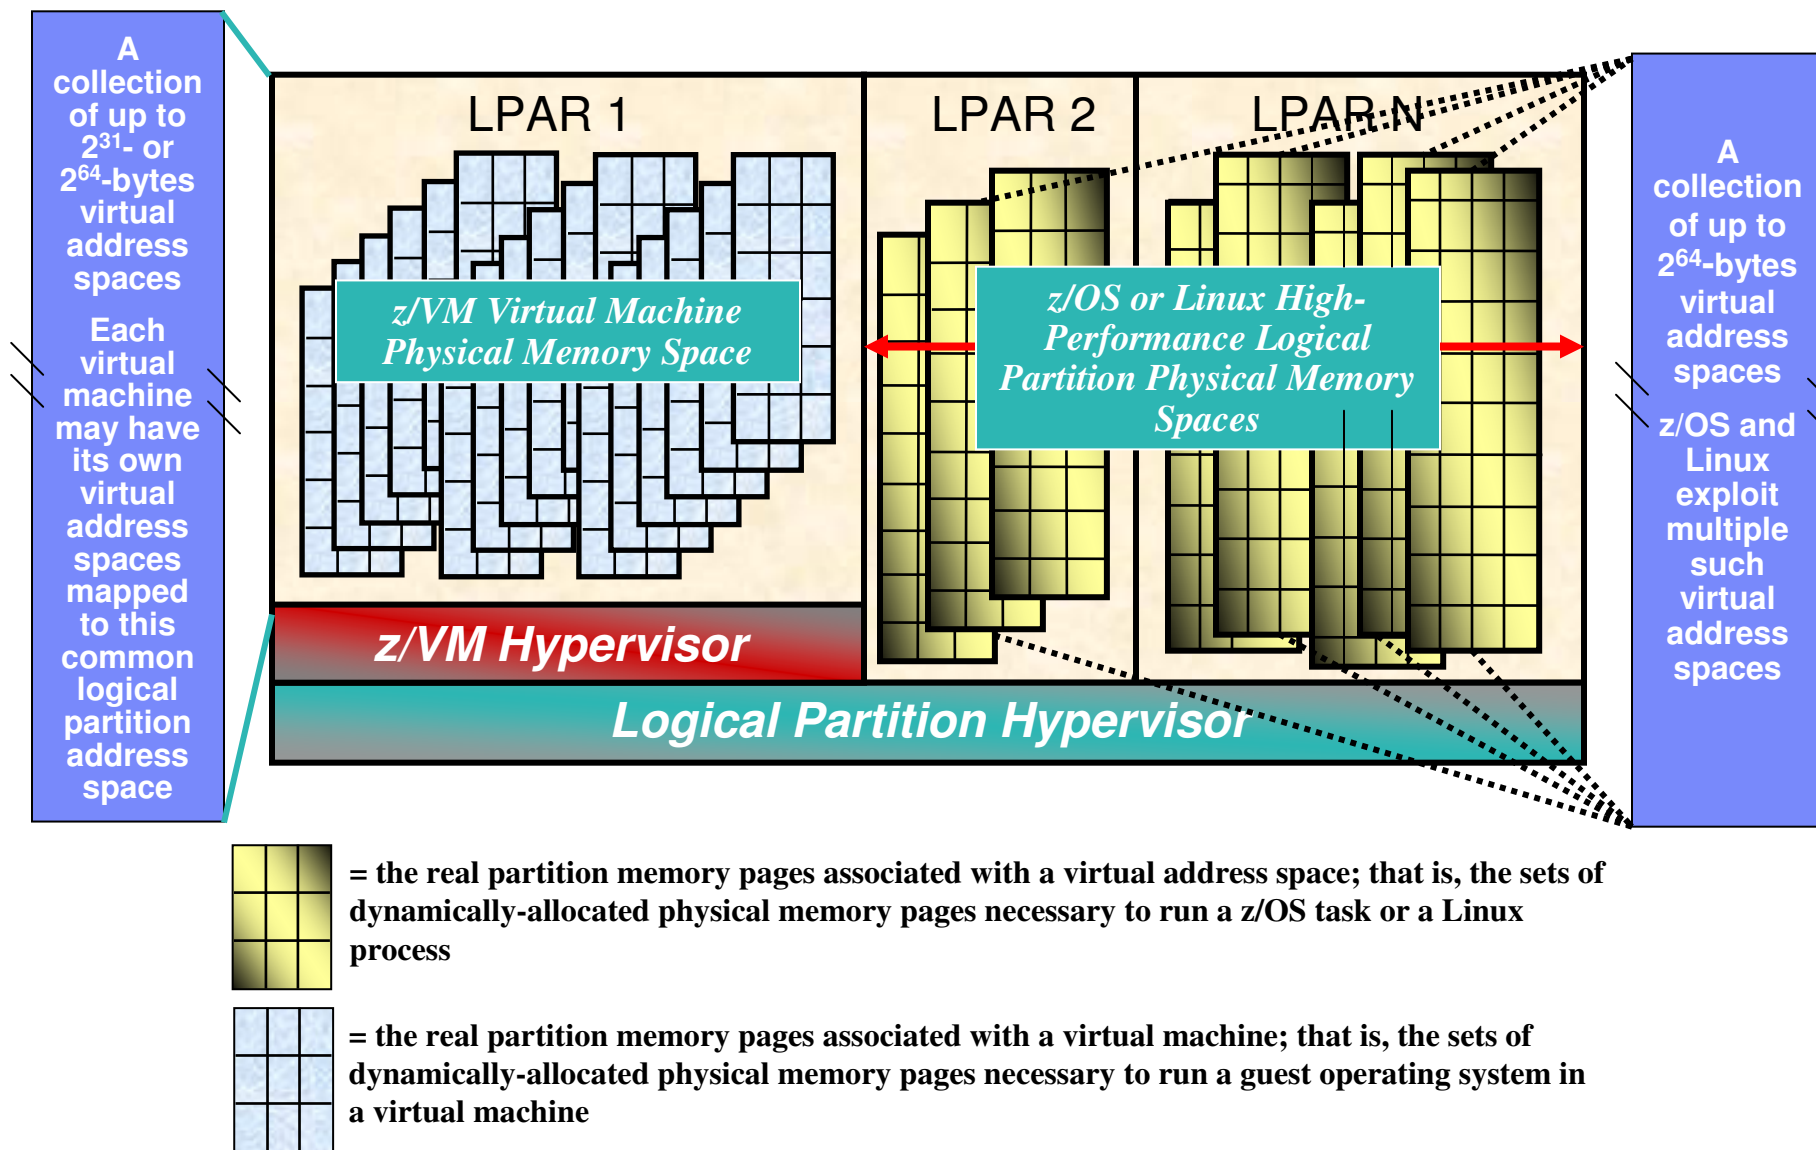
A collection of up to $2^{31}$- or $2^{64}$-bytes virtual address spaces

Each virtual machine may have its own virtual address spaces mapped to this common logical partition address space

LPAR 1

LPAR 2

LPAR N

z/VM Virtual Machine Physical Memory Space

z/OS or Linux High-Performance Logical Partition Physical Memory Spaces

z/VM Hypervisor

Logical Partition Hypervisor

A collection of up to $2^{64}$-bytes virtual address spaces

z/OS and Linux exploit multiple such virtual address spaces

= the real partition memory pages associated with a virtual address space; that is, the sets of dynamically-allocated physical memory pages necessary to run a z/OS task or a Linux process

= the real partition memory pages associated with a virtual machine; that is, the sets of dynamically-allocated physical memory pages necessary to run a guest operating system in a virtual machine